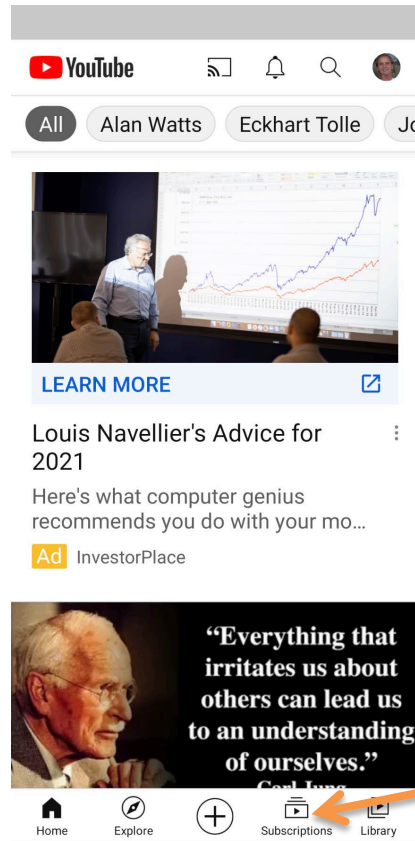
YouTube

All
Alan Watts
Eckhart Tolle
Jo

LEARN MORE

Louis Navellier's Advice for 2021

Here's what computer genius recommends you do with your mo…

Ad InvestorPlace

"Everything that irritates us about others can lead us to an understanding of ourselves."
Carl Jung

Home
Explore
Subscriptions
Library